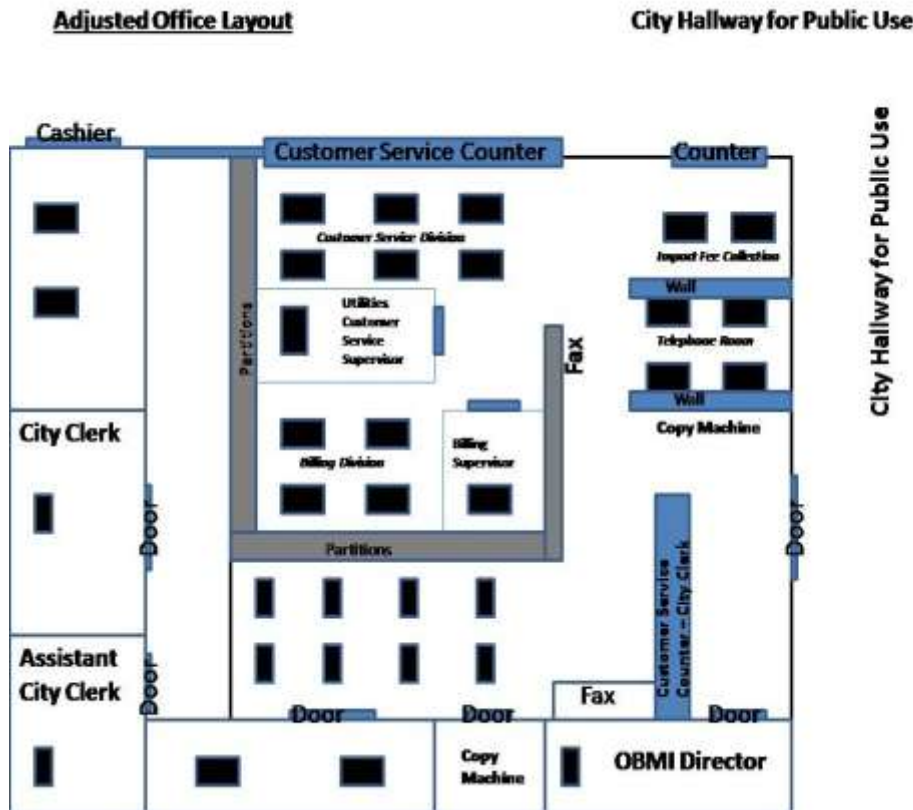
Adjusted Office Layout

City Hallway for Public Use

Cashier

Customer Service Counter

Counter

City Hallway for Public Use

Customer Service Division

Impact Fee Collection

Wall

Partitions

Utilities Customer Service Supervisor

Fax

Telephone Room

Wall

Copy Machine

City Clerk

Billing Division

Billing Supervisor

Door

Door

Partitions

Customer Service Counter – City Clerk

Assistant City Clerk

Door

Fax

Door

Door

Door

Copy Machine

OBMI Director